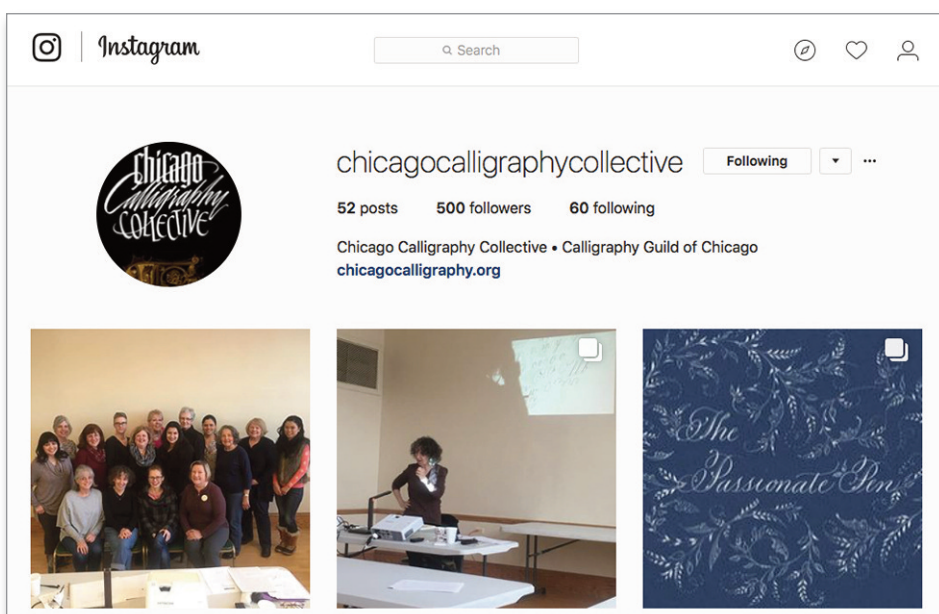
Instagram

Search

Chicago Calligraphy Collective

chicagocalligraphycollective Following

52 posts 500 followers 60 following

Chicago Calligraphy Collective • Calligraphy Guild of Chicago
chicagocalligraphy.org

The Passionate Pen